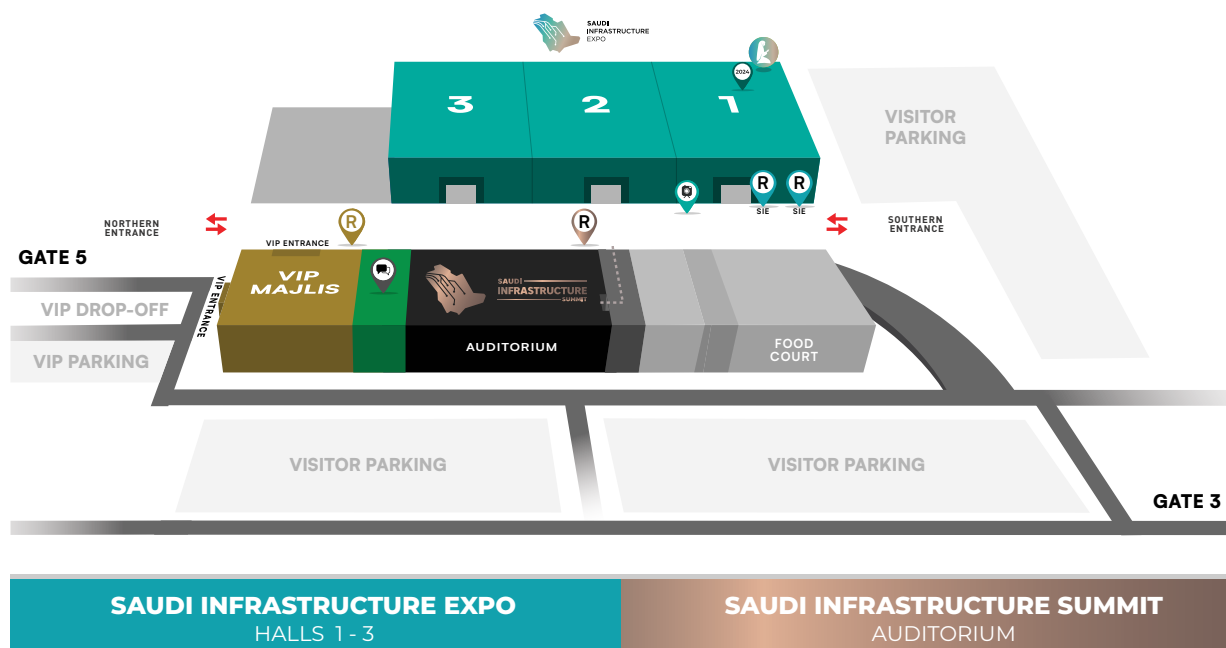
SAUDI INFRASTRUCTURE EXPO

2024

3

2

1

VISITOR PARKING

R

R

SIE

SIE

NORTHERN ENTRANCE

R

R

SOUTHERN ENTRANCE

VIP ENTRANCE

GATE 5

VIP MAJLIS

VIP ENTRANCE

SAUDI INFRASTRUCTURE SUMMIT

VIP DROP-OFF

VIP PARKING

AUDITORIUM

FOOD COURT

VISITOR PARKING

VISITOR PARKING

GATE 3

SAUDI INFRASTRUCTURE EXPO
HALLS 1 - 3

SAUDI INFRASTRUCTURE SUMMIT
AUDITORIUM